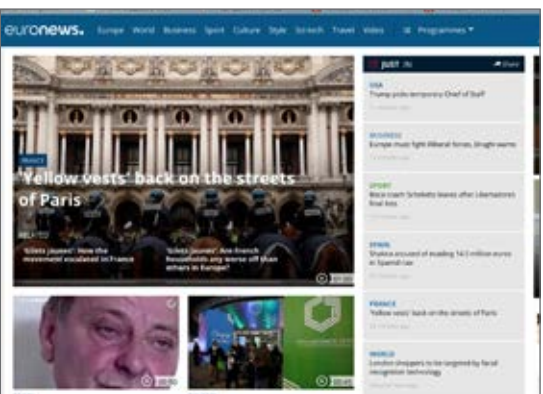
euronews. Europe World Business Sport Culture Style Sci-tech Travel Video ☰ Programmes ▾

JUST IN

FRANCE

'Yellow vests' back on the streets of Paris

RELATED

'Gilets jaunes': how the movement escalated in France

'Gilets jaunes': Are French households any worse off than others in Europe?

USA
Trump picks temporary Chief of Staff

BUSINESS
Europe must fight illiberal forces, Draghi warns

SPORT
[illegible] leaves after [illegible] final loss

SPAIN
Shakira accused of evading 14.5 million euros in Spanish tax

FRANCE
'Yellow vests' back on the streets of Paris

WORLD
London shoppers to be targeted by facial recognition technology